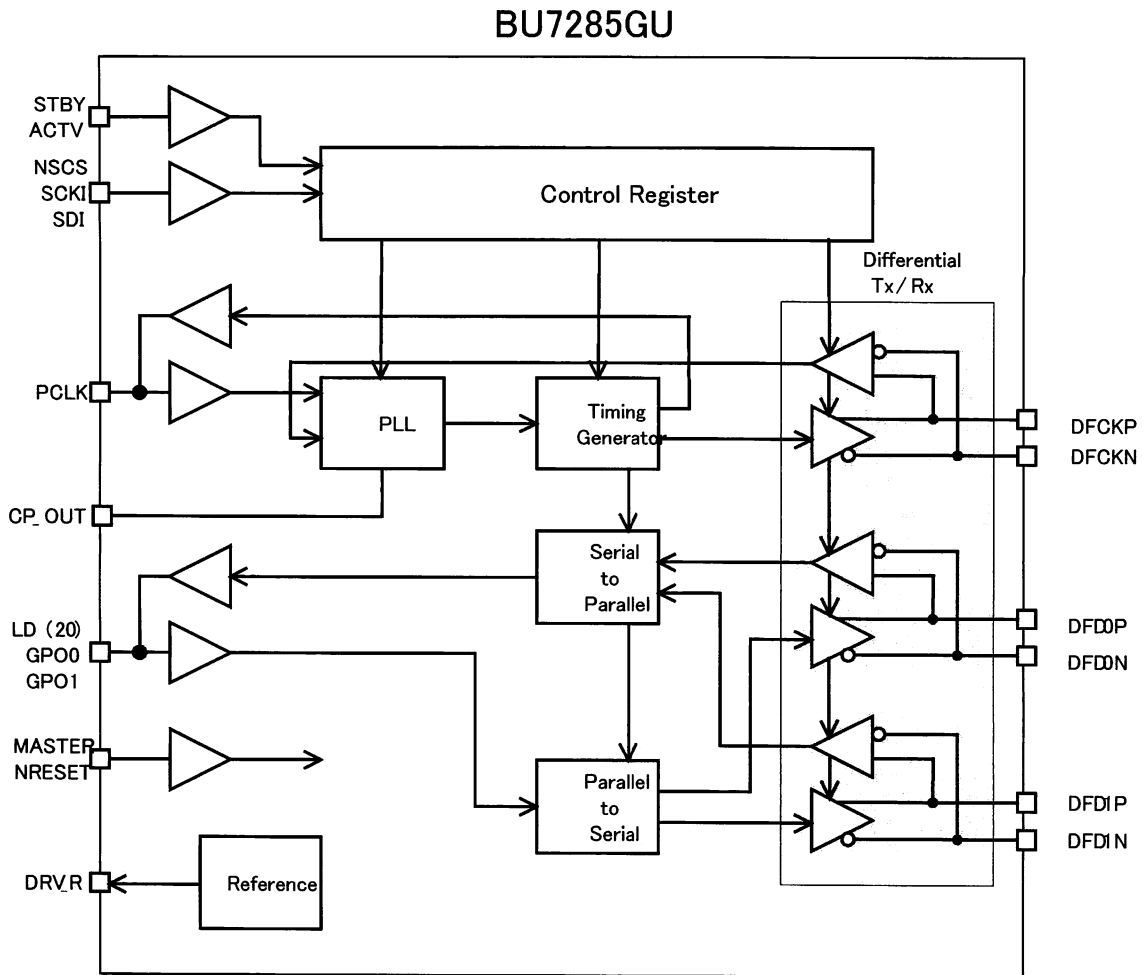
BU7285GU

STBY
ACTV

NSCS
SCKI
SDI

Control Register

Differential Tx / Rx

PCLK

PLL

Timing Generator

DFCKP
DFCKN

CP_OUT

Serial to Parallel

LD (20)
GPO0
GPO1

DFD0P
DFD0N

MASTER
NRESET

Parallel to Serial

DFD1P
DFD1N

DRV_R

Reference